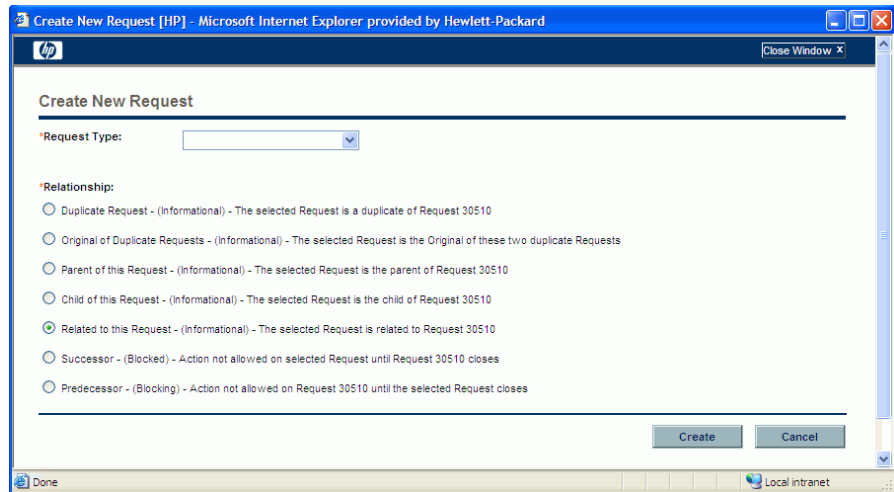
Create New Request [HP] - Microsoft Internet Explorer provided by Hewlett-Packard

hp

Close Window X

Create New Request

*Request Type:

*Relationship:

Duplicate Request - (Informational) - The selected Request is a duplicate of Request 30510

Original of Duplicate Requests - (Informational) - The selected Request is the Original of these two duplicate Requests

Parent of this Request - (Informational) - The selected Request is the parent of Request 30510

Child of this Request - (Informational) - The selected Request is the child of Request 30510

Related to this Request - (Informational) - The selected Request is related to Request 30510

Successor - (Blocked) - Action not allowed on selected Request until Request 30510 closes

Predecessor - (Blocking) - Action not allowed on Request 30510 until the selected Request closes

Create

Cancel

Done

Local intranet